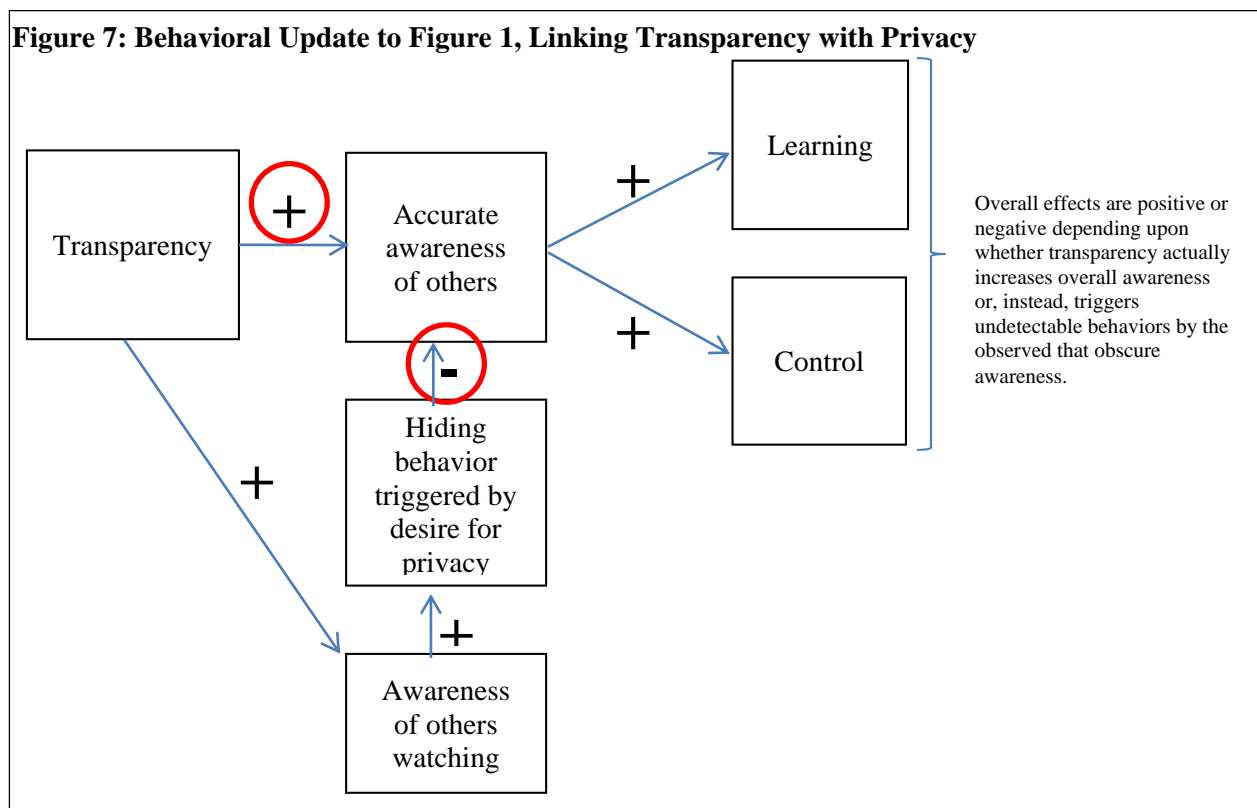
Figure 7: Behavioral Update to Figure 1, Linking Transparency with Privacy

Transparency

+

Accurate awareness of others

+

Learning

+

Control

Overall effects are positive or negative depending upon whether transparency actually increases overall awareness or, instead, triggers undetectable behaviors by the observed that obscure awareness.

-

Hiding behavior triggered by desire for privacy

+

+

Awareness of others watching